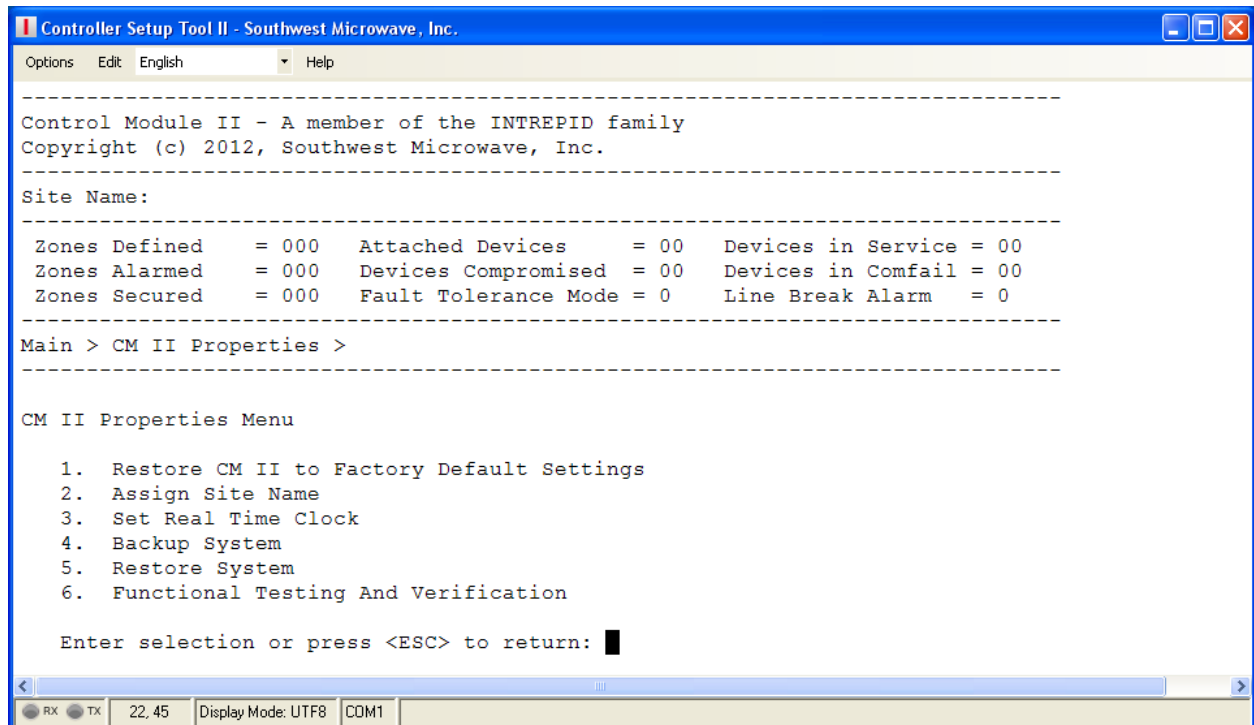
Controller Setup Tool II - Southwest Microwave, Inc.

Options Edit English Help

--------------------------------------------------------------------------------
Control Module II - A member of the INTREPID family
Copyright (c) 2012, Southwest Microwave, Inc.
--------------------------------------------------------------------------------
Site Name:
--------------------------------------------------------------------------------
Zones Defined = 000 Attached Devices = 00 Devices in Service = 00
Zones Alarmed = 000 Devices Compromised = 00 Devices in Comfail = 00
Zones Secured = 000 Fault Tolerance Mode = 0 Line Break Alarm = 0
--------------------------------------------------------------------------------
Main > CM II Properties >
--------------------------------------------------------------------------------

CM II Properties Menu

1. Restore CM II to Factory Default Settings
2. Assign Site Name
3. Set Real Time Clock
4. Backup System
5. Restore System
6. Functional Testing And Verification

Enter selection or press <ESC> to return:

RX TX 22, 45 Display Mode: UTF8 COM1